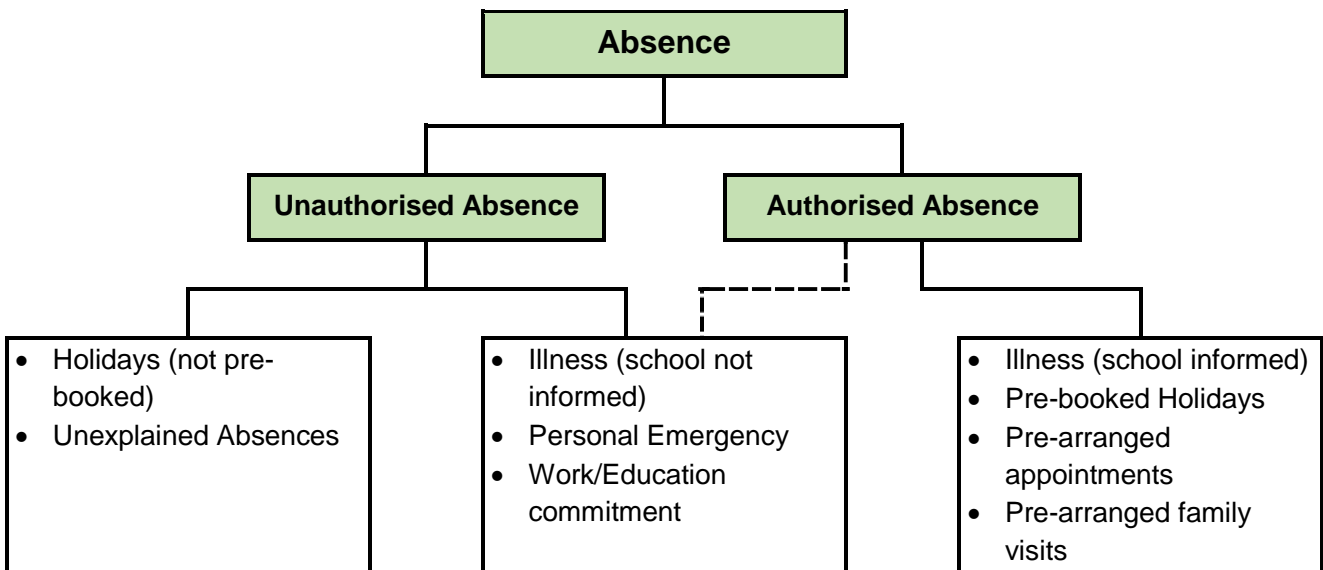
Absence

Unauthorised Absence

Authorised Absence

- Holidays (not pre-booked)
- Unexplained Absences

- Illness (school not informed)
- Personal Emergency
- Work/Education commitment

- Illness (school informed)
- Pre-booked Holidays
- Pre-arranged appointments
- Pre-arranged family visits